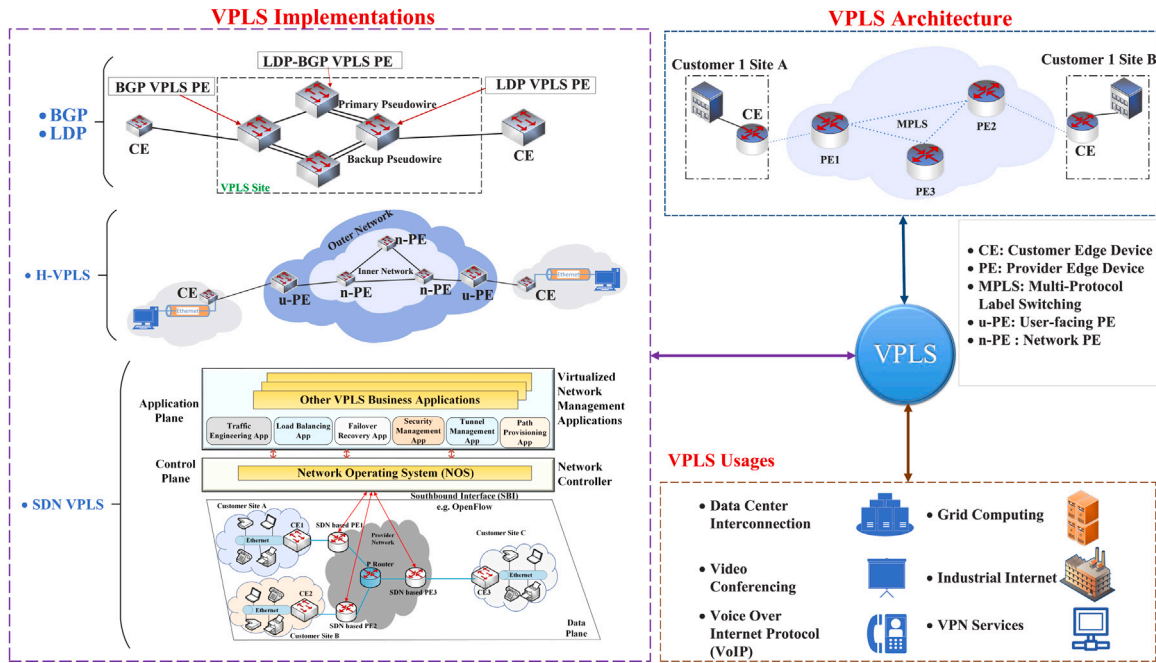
VPLS Implementations

• BGP
• LDP

LDP-BGP VPLS PE
BGP VPLS PE
LDP VPLS PE
Primary Pseudowire
Backup Pseudowire
CE
CE
VPLS Site

• H-VPLS

Outer Network
n-PE
Inner Network
CE
u-PE
n-PE
n-PE
u-PE
CE
Ethernet
Ethernet

• SDN VPLS

Application Plane
Other VPLS Business Applications
Virtualized Network Management Applications
Traffic Engineering App
Load Balancing App
Failover Recovery App
Security Management App
Tunnel Management App
Path Provisioning App
Control Plane
Network Operating System (NOS)
Network Controller
Southbound Interface (SBI) e.g. OpenFlow
Customer Site A
Ethernet
CE1
SDN based PE1
Provider Network
P Router
SDN based PE3
Customer Site C
Ethernet
CE3
Ethernet
CE2
SDN based PE2
Customer Site B
Data Plane

VPLS Architecture

Customer 1 Site A
CE
PE1
MPLS
PE2
PE3
Customer 1 Site B
CE

• CE: Customer Edge Device
• PE: Provider Edge Device
• MPLS: Multi-Protocol Label Switching
• u-PE: User-facing PE
• n-PE : Network PE

VPLS

VPLS Usages

• Data Center Interconnection
• Grid Computing
• Video Conferencing
• Industrial Internet
• Voice Over Internet Protocol (VoIP)
• VPN Services